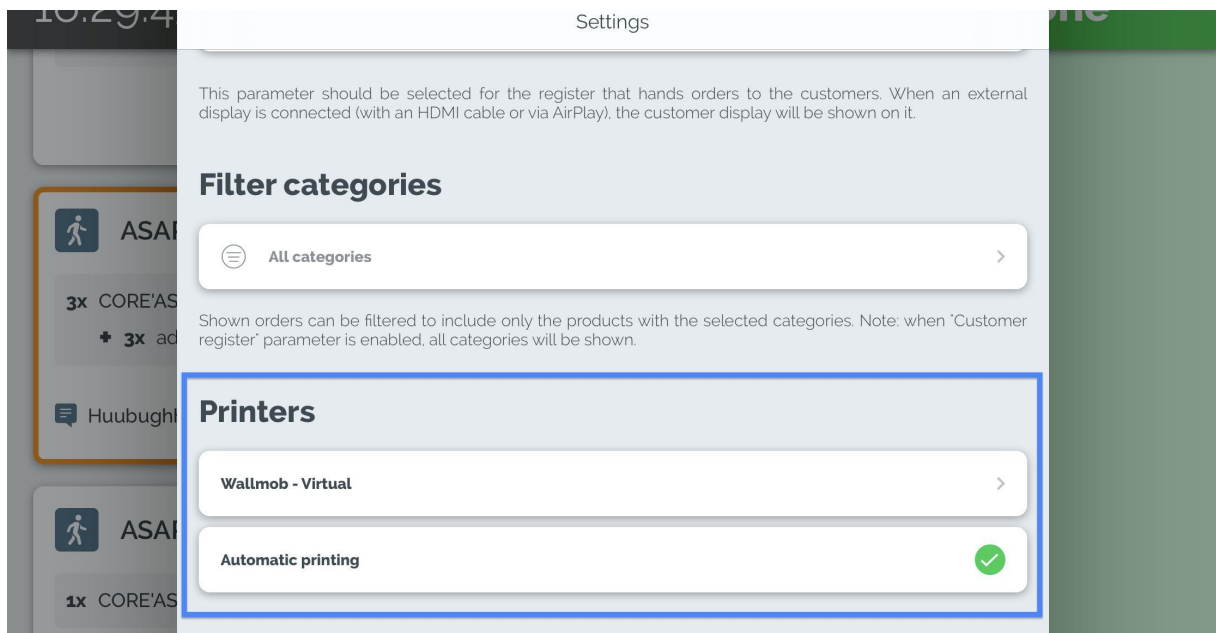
Settings

This parameter should be selected for the register that hands orders to the customers. When an external display is connected (with an HDMI cable or via AirPlay), the customer display will be shown on it.

Filter categories

All categories

Shown orders can be filtered to include only the products with the selected categories. Note: when "Customer register" parameter is enabled, all categories will be shown.

Printers

Wallmob - Virtual

Automatic printing

ASAP

3x CORE'AS

+ 3x ad

Huubughl

ASAP

1x CORE'AS